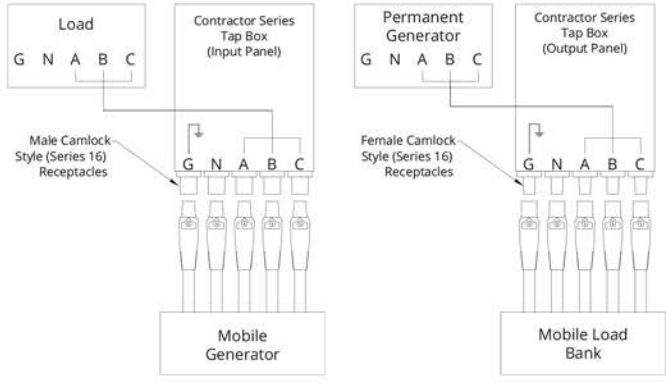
Load

G N A B C

Contractor Series Tap Box (Input Panel)

Male Camlock Style (Series 16) Receptacles

G N A B C

Mobile Generator

Permanent Generator

G N A B C

Contractor Series Tap Box (Output Panel)

Female Camlock Style (Series 16) Receptacles

G N A B C

Mobile Load Bank